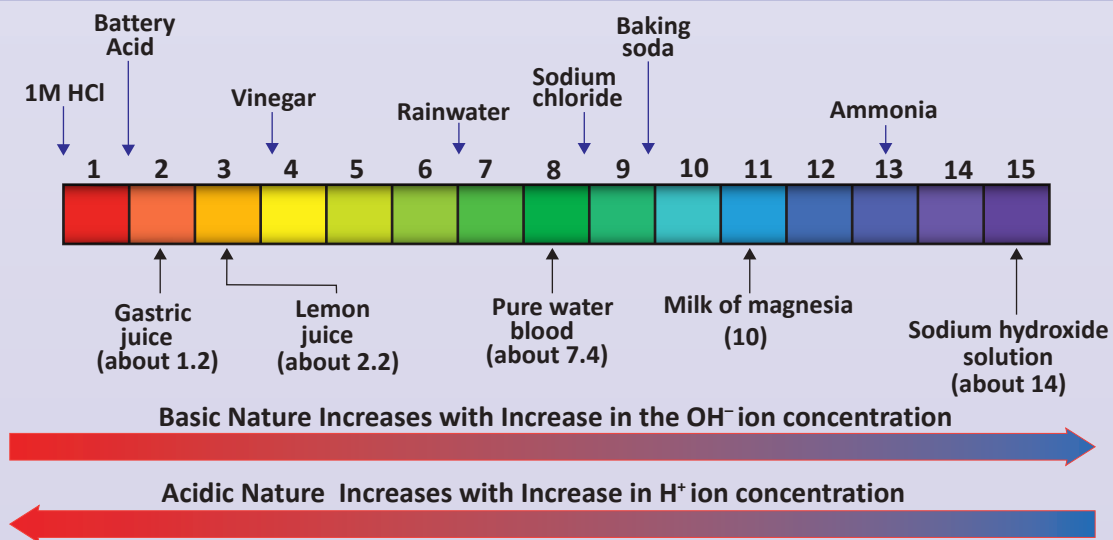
Battery Acid

1M HCl

Vinegar

Rainwater

Sodium chloride

Baking soda

Ammonia

1 2 3 4 5 6 7 8 9 10 11 12 13 14 15

Gastric juice (about 1.2)

Lemon juice (about 2.2)

Pure water blood (about 7.4)

Milk of magnesia (10)

Sodium hydroxide solution (about 14)

Basic Nature Increases with Increase in the $OH^-$ ion concentration

Acidic Nature Increases with Increase in $H^+$ ion concentration